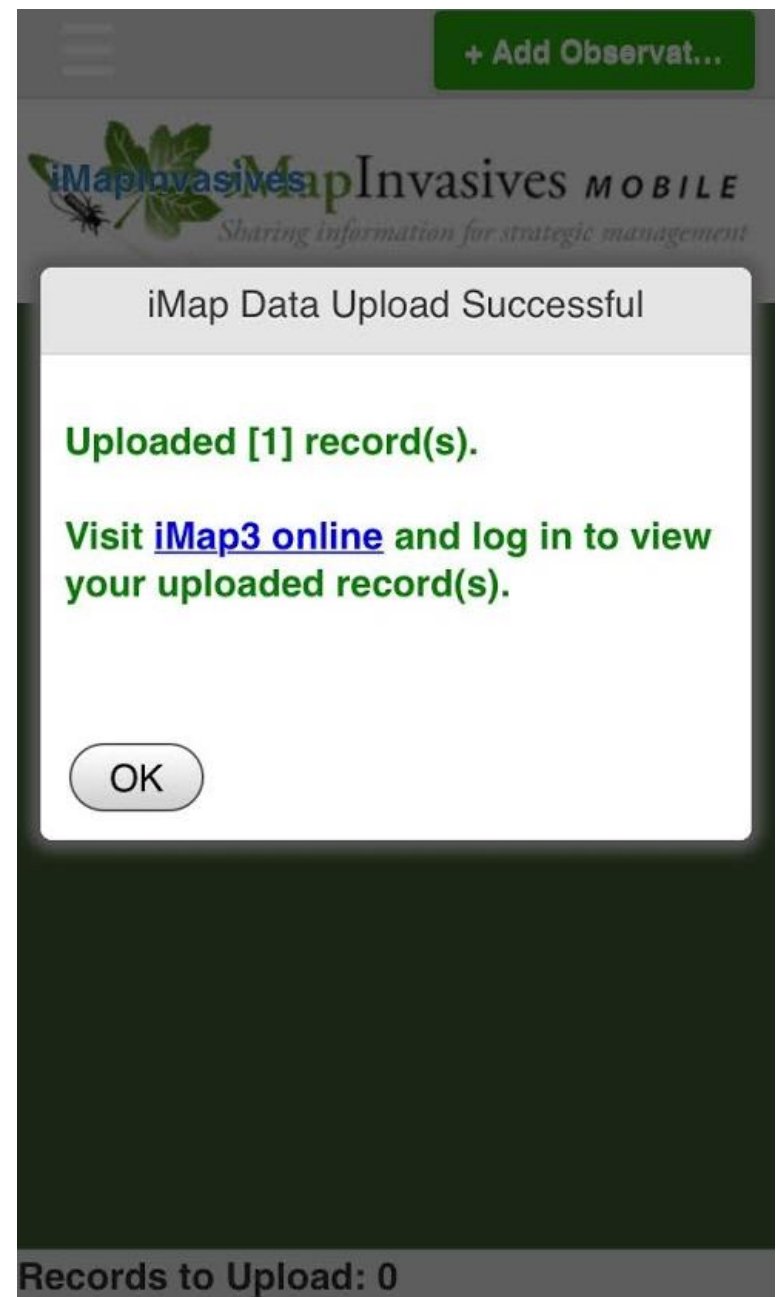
+ Add Observat...

iMapInvasives iMapInvasives MOBILE
Sharing information for strategic management

iMap Data Upload Successful

Uploaded [1] record(s).

Visit iMap3 online and log in to view your uploaded record(s).

OK

Records to Upload: 0